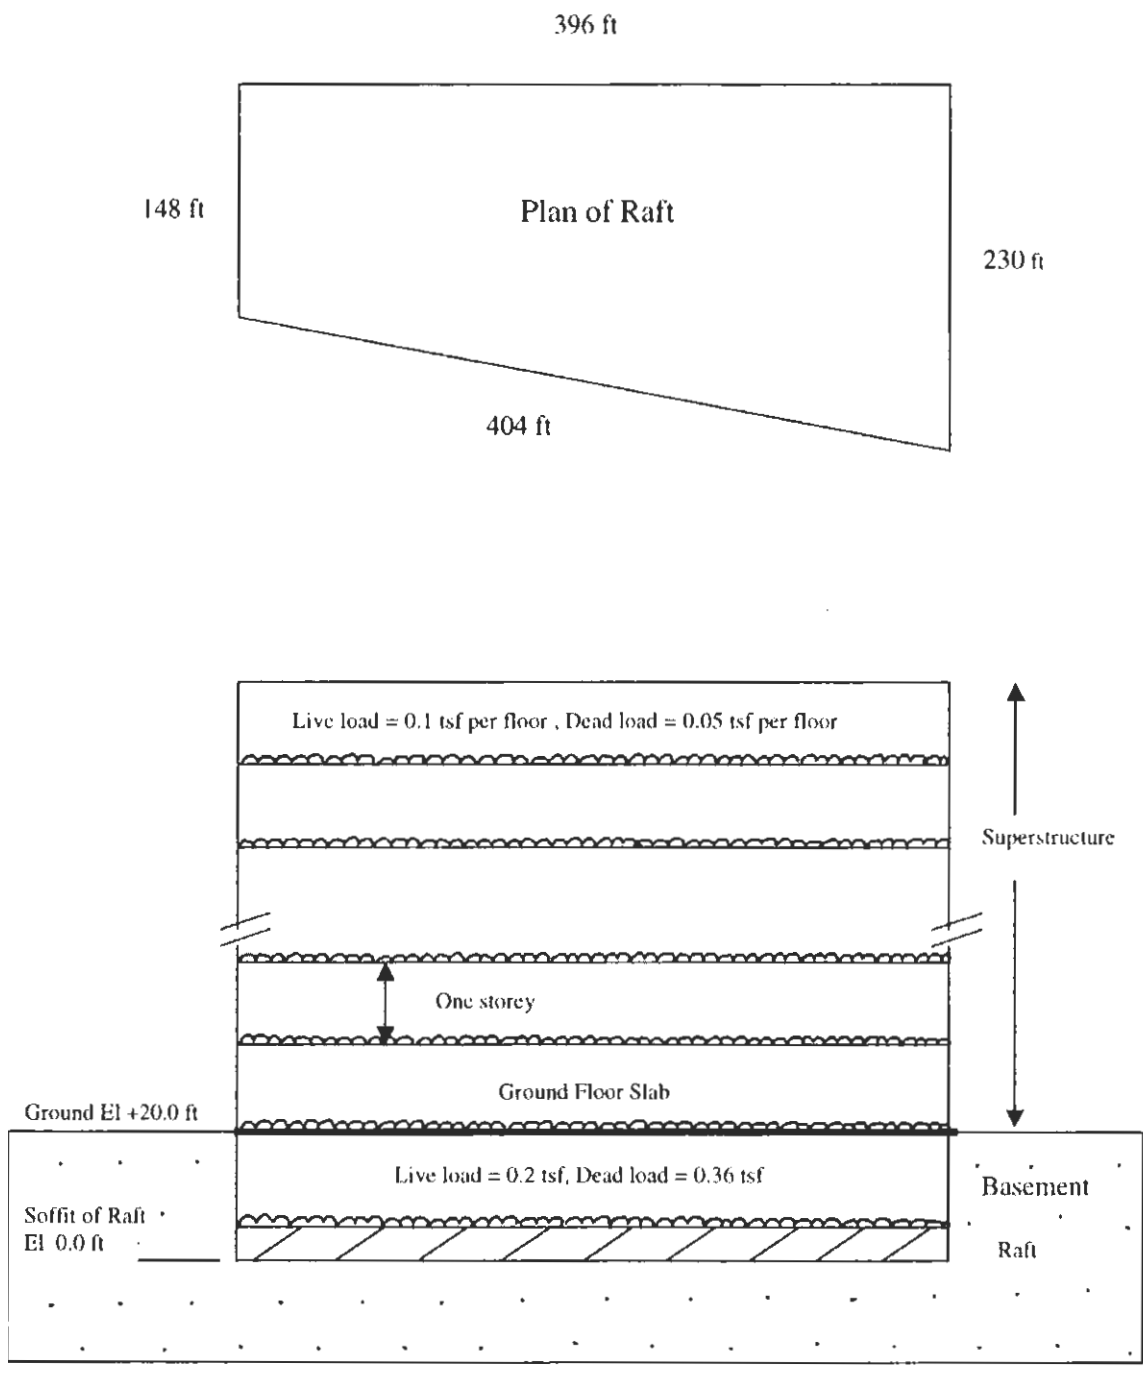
396 ft

148 ft

Plan of Raft

230 ft

404 ft

Live load = 0.1 tsf per floor , Dead load = 0.05 tsf per floor

Superstructure

One storey

Ground Floor Slab

Ground El +20.0 ft

Live load = 0.2 tsf, Dead load = 0.36 tsf

Basement

Soffit of Raft
El 0.0 ft

Raft